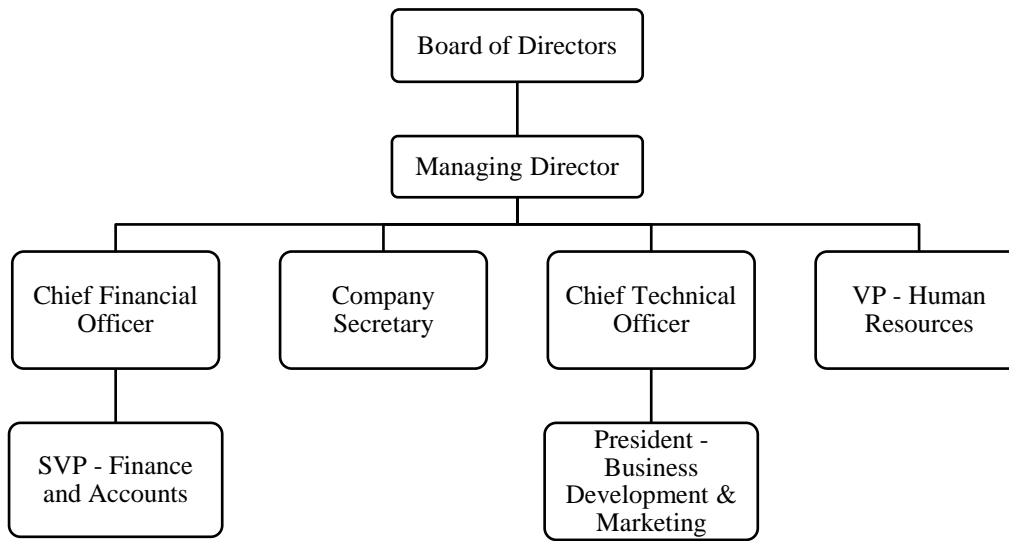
Board of Directors

Managing Director

Chief Financial Officer

Company Secretary

Chief Technical Officer

VP - Human Resources

SVP - Finance and Accounts

President - Business Development & Marketing